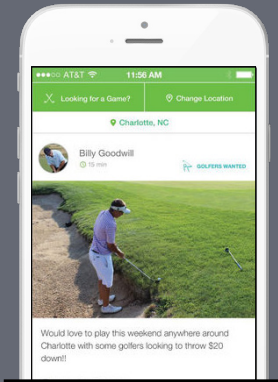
●●●○○ AT&T 11:56 AM

Looking for a Game?

Change Location

Charlotte, NC

Billy Goodwill

15 min

GOLFERS WANTED

Would love to play this weekend anywhere around Charlotte with some golfers looking to throw $20 down!!